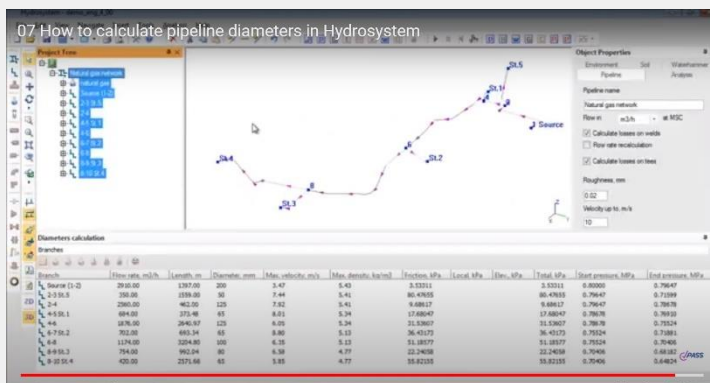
07 How to calculate pipeline diameters in Hydrosystem

Project Tree

Natural gas network
Natural gas
Source (1-2)
2-3 St.5
2-4
4-5 St.1
4-6
6-7 St.2
6-8
8-9 St.3
8-10 St.4

St.5
St.1
Source
St.2
St.4
St.3

Object Properties
Environment
Soil
Waterhammer
Pipeline
Analysis
Pipeline name
Natural gas network
Flow in
m3/h
at MSC
Calculate losses on welds
Flow rate recalculation
Calculate losses on tees
Roughness, mm
0.02
Velocity up to, m/s
10

Diameters calculation
Branches

| Branch | Flow rate, m3/h | Length, m | Diameter, mm | Max. velocity, m/s | Max. density, kg/m3 | Friction, kPa | Local, kPa | Elev., kPa | Total, kPa | Start pressure, MPa | End pressure, MPa |
|---|---|---|---|---|---|---|---|---|---|---|---|
| Source (1-2) | 2910.00 | 1397.00 | 200 | 3.47 | 5.43 | 3.53311 | | | 3.53311 | 0.80000 | 0.79647 |
| 2-3 St.5 | 350.00 | 1559.00 | 50 | 7.44 | 5.41 | 80.47655 | | | 80.47655 | 0.79647 | 0.71599 |
| 2-4 | 2560.00 | 462.00 | 125 | 7.92 | 5.41 | 9.68617 | | | 9.68617 | 0.79647 | 0.78678 |
| 4-5 St.1 | 684.00 | 373.48 | 65 | 8.01 | 5.34 | 17.68047 | | | 17.68047 | 0.78678 | 0.76910 |
| 4-6 | 1876.00 | 2640.97 | 125 | 6.05 | 5.34 | 31.53607 | | | 31.53607 | 0.78678 | 0.75524 |
| 6-7 St.2 | 702.00 | 693.34 | 65 | 8.80 | 5.13 | 36.43173 | | | 36.43173 | 0.75524 | 0.71881 |
| 6-8 | 1174.00 | 3204.80 | 100 | 6.35 | 5.13 | 51.18577 | | | 51.18577 | 0.75524 | 0.70406 |
| 8-9 St.3 | 754.00 | 992.04 | 80 | 6.59 | 4.77 | 22.24058 | | | 22.24058 | 0.70406 | 0.68182 |
| 8-10 St.4 | 420.00 | 2571.68 | 65 | 5.93 | 4.77 | 55.82155 | | | 55.82155 | 0.70406 | 0.64824 |

PASS